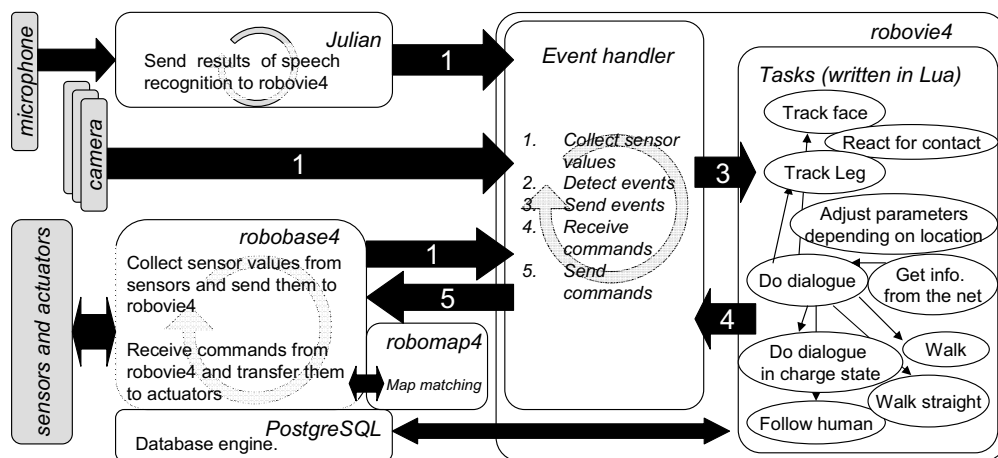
microphone

Julian
Send results of speech recognition to robovie4

1

camera

1

Event handler

1. Collect sensor values
2. Detect events
3. Send events
4. Receive commands
5. Send commands

3

robovie4

Tasks (written in Lua)

Track face
React for contact
Track Leg
Adjust parameters depending on location
Do dialogue
Get info. from the net
Do dialogue in charge state
Walk
Walk straight
Follow human

sensors and actuators

robobase4
Collect sensor values from sensors and send them to robovie4

Receive commands from robovie4 and transfer them to actuators

1

5

4

robomap4
Map matching

PostgreSQL
Database engine.